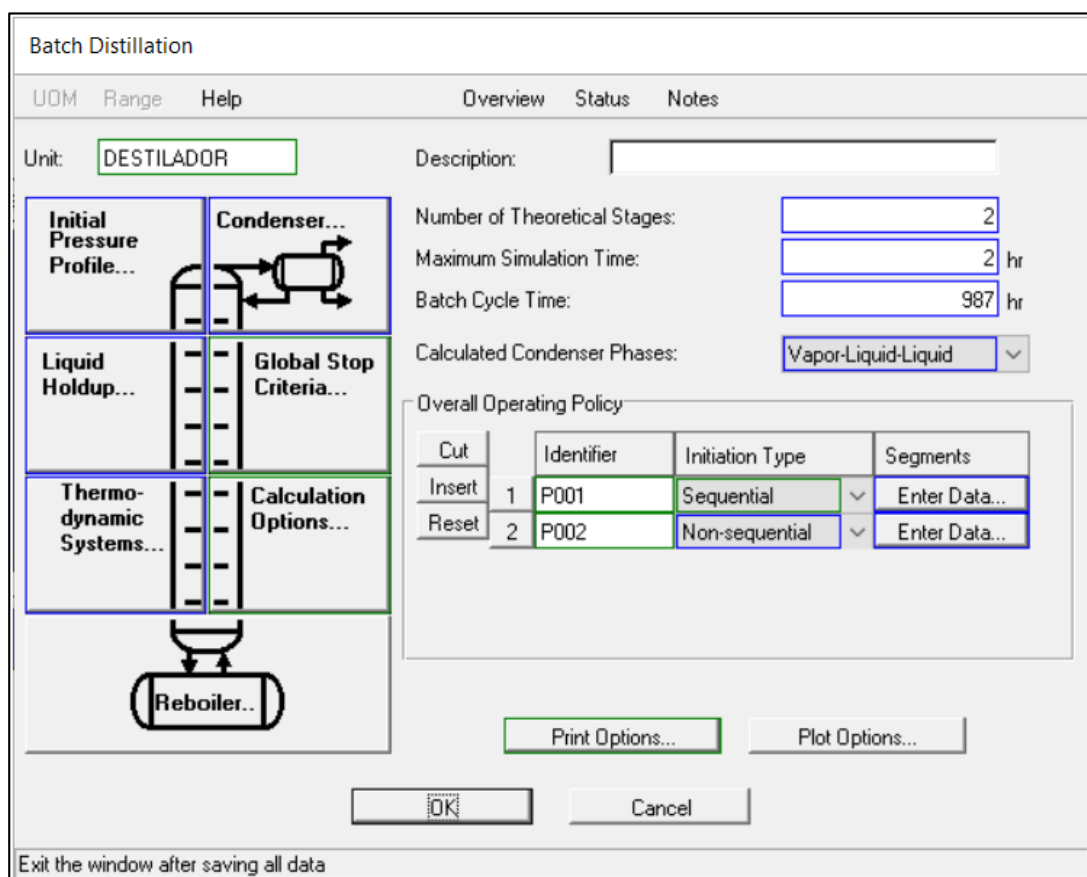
Batch Distillation

UOM Range Help Overview Status Notes

Unit: DESTILADOR

Description:

Initial Pressure Profile...

Condenser...

Liquid Holdup...

Global Stop Criteria...

Thermo-dynamic Systems...

Calculation Options...

Reboiler..

Number of Theoretical Stages: 2

Maximum Simulation Time: 2 hr

Batch Cycle Time: 987 hr

Calculated Condenser Phases: Vapor-Liquid-Liquid

Overall Operating Policy

Cut

Insert

Reset

| | Identifier | Initiation Type | Segments |
|---|---|---|---|
| 1 | P001 | Sequential | Enter Data... |
| 2 | P002 | Non-sequential | Enter Data... |

Print Options...

Plot Options...

OK

Cancel

Exit the window after saving all data